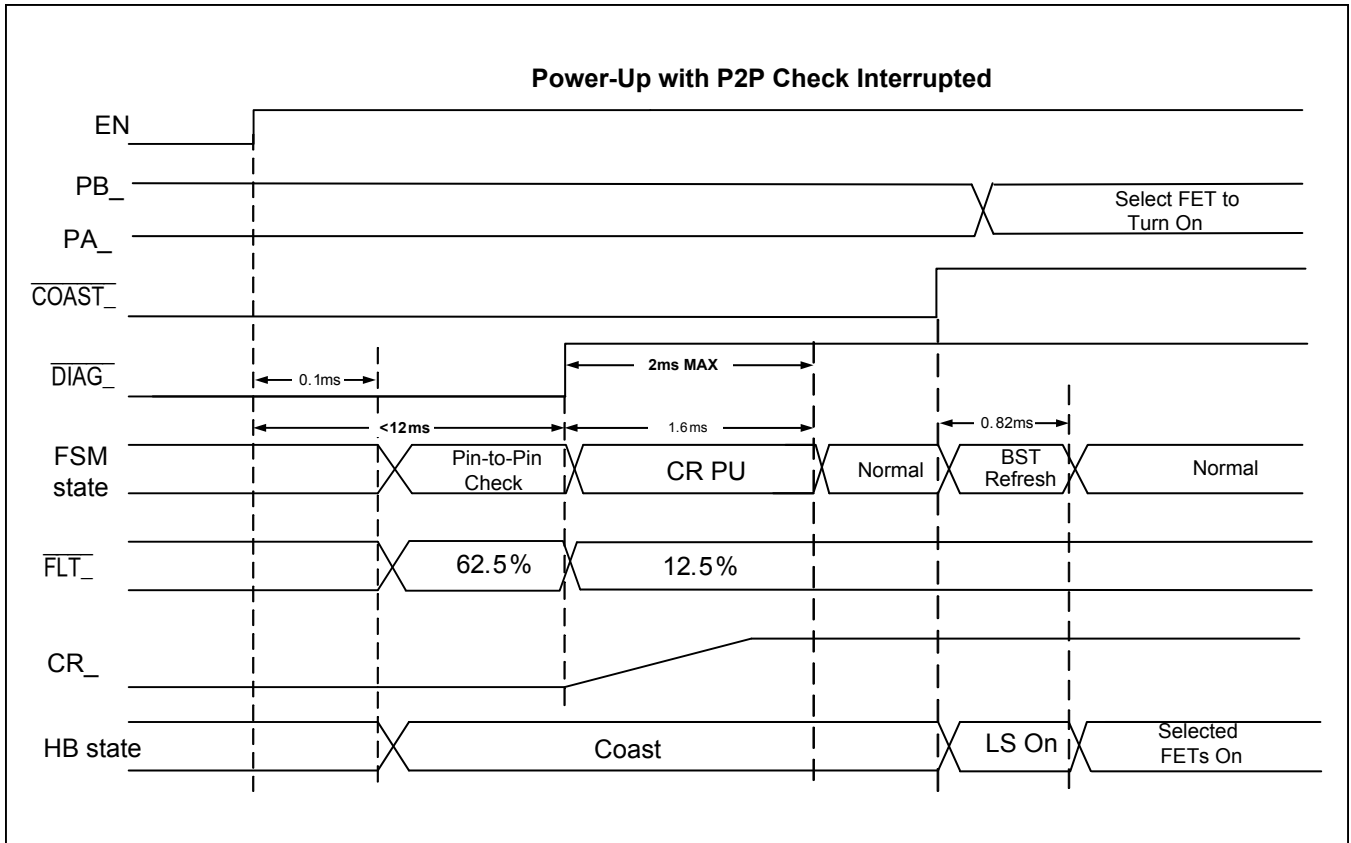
Power-Up with P2P Check Interrupted

EN

PB_

PA_

Select FET to Turn On

$\overline{\text{COAST\_}}$

$\overline{\text{DIAG\_}}$

0.1ms

2ms MAX

<12ms

1.6ms

0.82ms

FSM state

Pin-to-Pin Check

CR PU

Normal

BST Refresh

Normal

$\overline{\text{FLT\_}}$

62.5%

12.5%

CR_

HB state

Coast

LS On

Selected FETs On